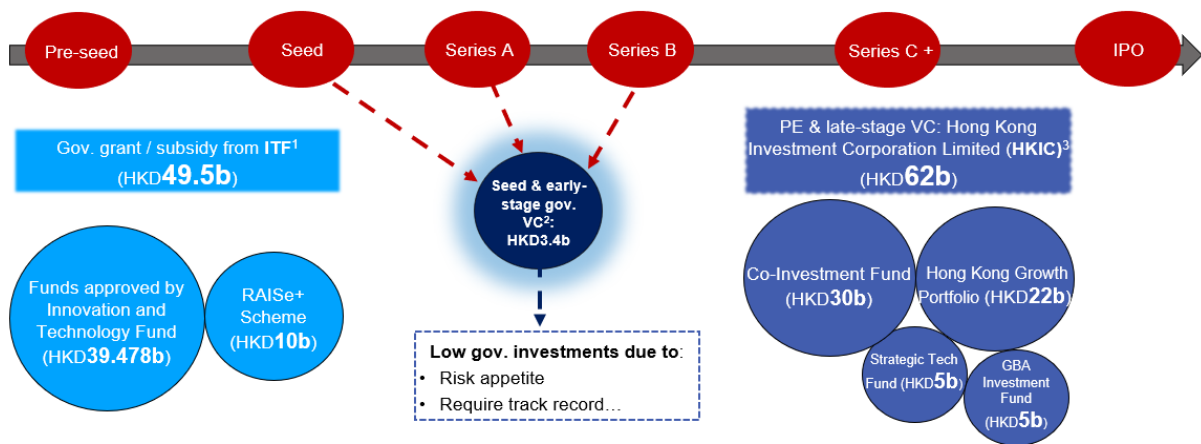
Pre-seed

Seed

Series A

Series B

Series C +

IPO

Gov. grant / subsidy from **ITF**$^1$ (HKD**49.5b**)

Funds approved by Innovation and Technology Fund (HKD**39.478b**)

RAISe+ Scheme (HKD**10b**)

Seed & early-stage gov. VC$^2$: HKD3.4b

**Low gov. investments due to**:
• Risk appetite
• Require track record…

PE & late-stage VC: Hong Kong Investment Corporation Limited (**HKIC**)$^3$ (HKD**62b**)

Co-Investment Fund (HKD**30b**)

Hong Kong Growth Portfolio (HKD**22b**)

Strategic Tech Fund (HKD**5b**)

GBA Investment Fund (HKD**5b**)